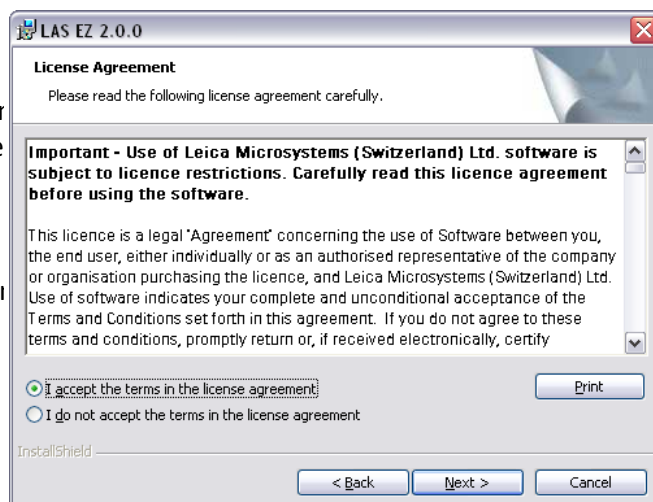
LAS EZ 2.0.0

License Agreement

Please read the following license agreement carefully.

Important - Use of Leica Microsystems (Switzerland) Ltd. software is subject to licence restrictions. Carefully read this licence agreement before using the software.

This licence is a legal "Agreement" concerning the use of Software between you, the end user, either individually or as an authorised representative of the company or organisation purchasing the licence, and Leica Microsystems (Switzerland) Ltd. Use of software indicates your complete and unconditional acceptance of the Terms and Conditions set forth in this agreement. If you do not agree to these terms and conditions, promptly return or, if received electronically, certify

I accept the terms in the license agreement

I do not accept the terms in the license agreement

Print

InstallShield

< Back

Next >

Cancel